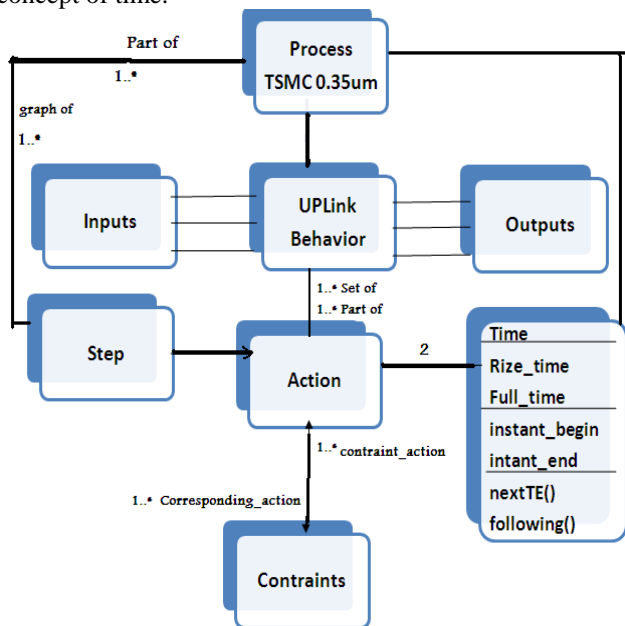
concept of time.

Part of

1..*

graph of

1..*

Process
TSMC 0.35um

Inputs

UPLink
Behavior

Outputs

1..* Set of
1..* Part of

Step

Action

2

Time
Rize_time
Full_time
instant_begin
intant_end
nextTE()
following()

1..* contraint_action

1..* Corresponding_action

Contraints